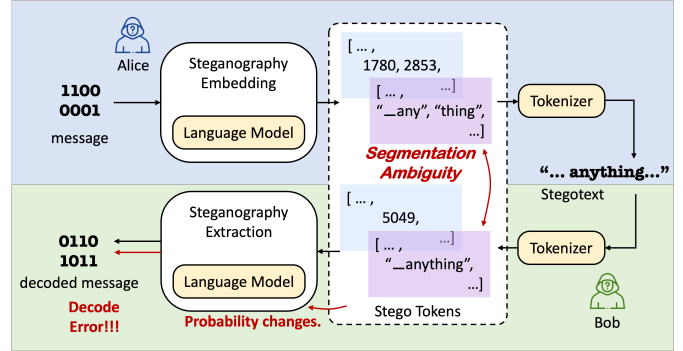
Alice

1100
0001
message

Steganography Embedding

Language Model

[ … ,
1780, 2853,
…]

[ … ,
"\_any", "thing",
…]

Tokenizer

Segmentation Ambiguity

"… anything…"
Stegotext

0110
1011
decoded message

Decode Error!!!

Steganography Extraction

Language Model

Probability changes.

[ … ,
5049,
…]

[ … ,
"\_anything",
…]

Stego Tokens

Tokenizer

Bob